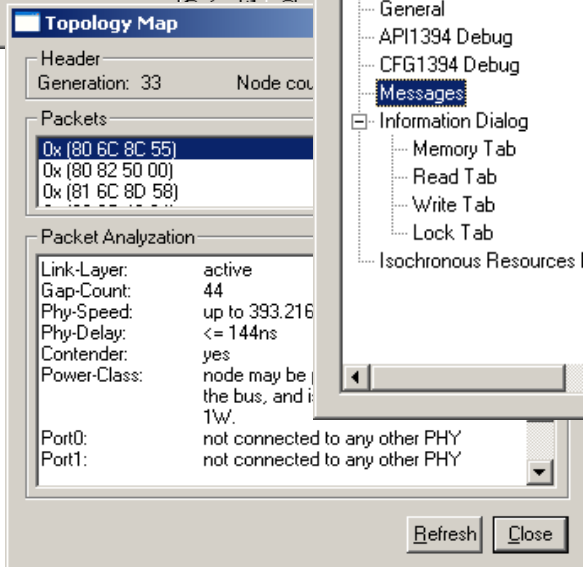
Topology Map

Header
Generation: 33
Node cou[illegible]

Packets
0x (80 6C 8C 55)
0x (80 82 50 00)
0x (81 6C 8D 58)

Packet Analyzation
| | |
|---|---|
| Link-Layer: | active |
| Gap-Count: | 44 |
| Phy-Speed: | up to 393.216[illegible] |
| Phy-Delay: | <= 144ns |
| Contender: | yes |
| Power-Class: | node may be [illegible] the bus, and i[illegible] 1W. |
| Port0: | not connected to any other PHY |
| Port1: | not connected to any other PHY |

General
API1394 Debug
CFG1394 Debug
Messages
Information Dialog
Memory Tab
Read Tab
Write Tab
Lock Tab
Isochronous Resources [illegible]

Refresh
Close